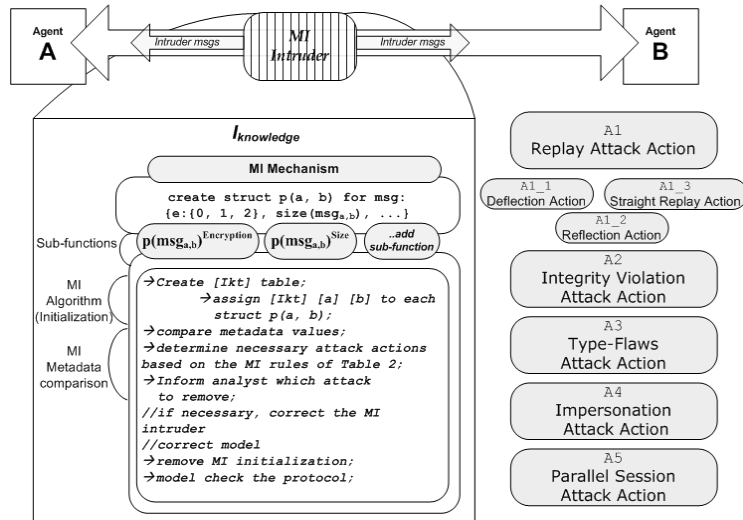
Agent
A

Intruder msgs

MI
Intruder

Intruder msgs

Agent
B

$I_{knowledge}$

MI Mechanism

create struct p(a, b) for msg:
{e:{0, 1, 2}, size($msg_{a,b}$), ...}

Sub-functions

$p(msg_{a,b})^{Encryption}$

$p(msg_{a,b})^{Size}$

..add sub-function

MI Algorithm (Initialization)

MI Metadata comparison

→Create [Ikt] table;
→assign [Ikt] [a] [b] to each struct p(a, b);
→compare metadata values;
→determine necessary attack actions based on the MI rules of Table 2;
→Inform analyst which attack to remove;
//if necessary, correct the MI intruder
//correct model
→remove MI initialization;
→model check the protocol;

A1
Replay Attack Action

A1_1
Deflection Action

A1_3
Straight Replay Action

A1_2
Reflection Action

A2
Integrity Violation Attack Action

A3
Type-Flaws Attack Action

A4
Impersonation Attack Action

A5
Parallel Session Attack Action